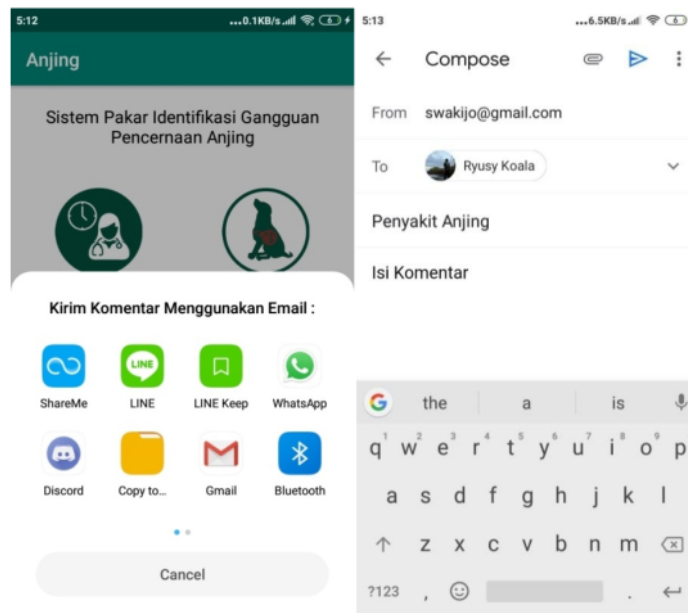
5:12 ...0.1KB/s 6

Anjing

Sistem Pakar Identifikasi Gangguan Pencernaan Anjing

Kirim Komentar Menggunakan Email :

ShareMe LINE LINE Keep WhatsApp

Discord Copy to... Gmail Bluetooth

Cancel

5:13 ...6.5KB/s 6

Compose

From swakijo@gmail.com

To Ryusy Koala

Penyakit Anjing

Isi Komentar

the a is

q¹ w² e³ r⁴ t⁵ y⁶ u⁷ i⁸ o⁹ p⁰

a s d f g h j k l

z x c v b n m

?123 , .